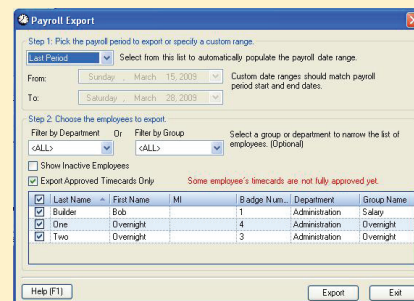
Payroll Export

Step 1: Pick the payroll period to export or specify a custom range.

Last Period
Select from this list to automatically populate the payroll date range.

From: Sunday , March 15, 2009
To: Saturday , March 28, 2009
Custom date ranges should match payroll period start and end dates.

Step 2: Choose the employees to export.

Filter by Department Or Filter by Group
<ALL> <ALL>
Select a group or department to narrow the list of employees. (Optional)

Show Inactive Employees

Export Approved Timecards Only
Some employee's timecards are not fully approved yet.

| | Last Name | First Name | MI | Badge Num... | Department | Group Name |
|---|---|---|---|---|---|---|
| ☑ | Builder | Bob | | 1 | Administration | Salary |
| ☑ | One | Overnight | | 4 | Administration | Overnight |
| ☑ | Two | Overnight | | 3 | Administration | Overnight |

Help (F1)
Export
Exit